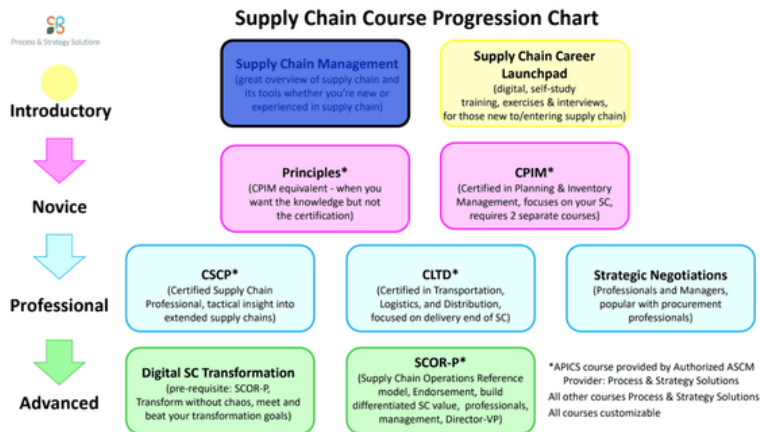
Process & Strategy Solutions

Supply Chain Course Progression Chart

Introductory

Supply Chain Management
(great overview of supply chain and its tools whether you're new or experienced in supply chain)

Supply Chain Career Launchpad
(digital, self-study training, exercises & interviews, for those new to/entering supply chain)

Novice

Principles*
(CPIM equivalent - when you want the knowledge but not the certification)

CPIM*
(Certified in Planning & Inventory Management, focuses on your SC, requires 2 separate courses)

Professional

CSCP*
(Certified Supply Chain Professional, tactical insight into extended supply chains)

CLTD*
(Certified in Transportation, Logistics, and Distribution, focused on delivery end of SC)

Strategic Negotiations
(Professionals and Managers, popular with procurement professionals)

Advanced

Digital SC Transformation
(pre-requisite: SCOR-P, Transform without chaos, meet and beat your transformation goals)

SCOR-P*
(Supply Chain Operations Reference model, Endorsement, build differentiated SC value, professionals, management, Director-VP)

*APICS course provided by Authorized ASCM Provider: Process & Strategy Solutions
All other courses Process & Strategy Solutions
All courses customizable